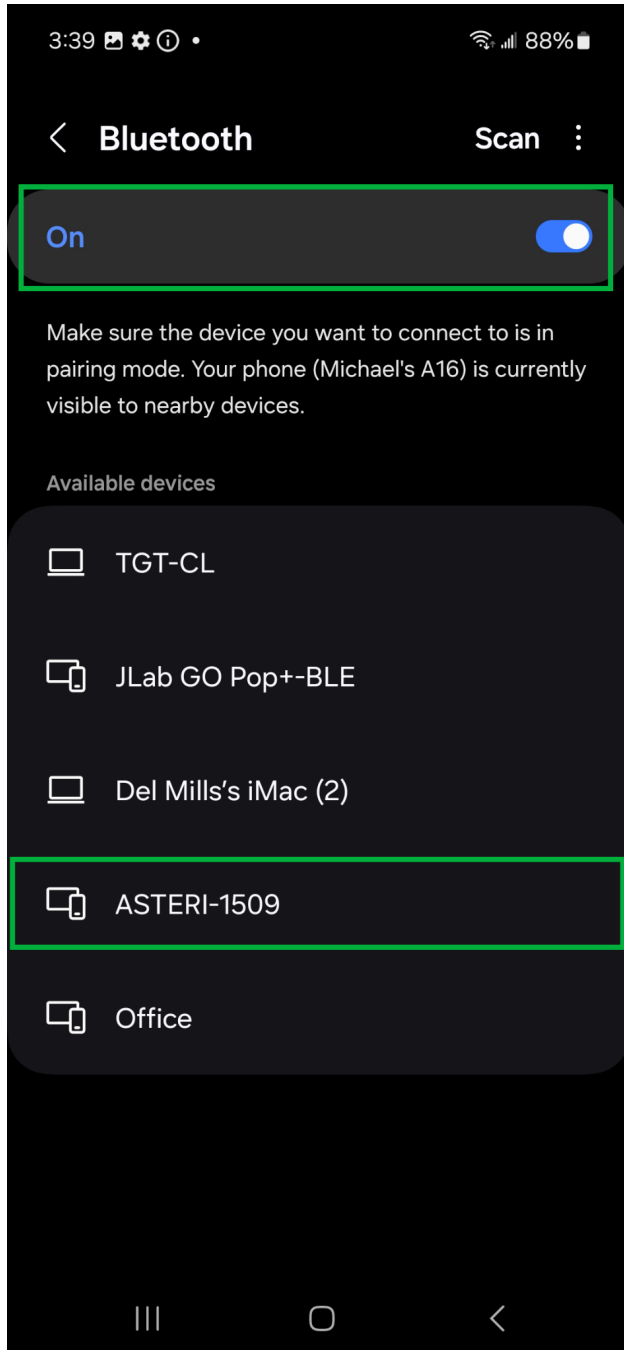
3:39 • 88%

Bluetooth
Scan

On

Make sure the device you want to connect to is in pairing mode. Your phone (Michael's A16) is currently visible to nearby devices.

Available devices

TGT-CL

JLab GO Pop+-BLE

Del Mills's iMac (2)

ASTERI-1509

Office